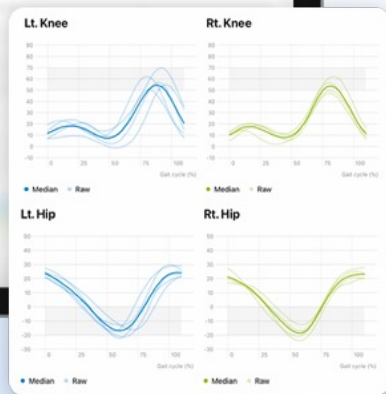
Lt. Knee

90
80
70
60
50
40
30
20
10
0
-10

0 25 50 75 100
Gait cycle (%)

Median Raw

Rt. Knee

90
80
70
60
50
40
30
20
10
0
-10

0 25 50 75 100
Gait cycle (%)

Median Raw

Lt. Hip

50
40
30
20
10
0
-10
-20
-30

0 25 50 75 100
Gait cycle (%)

Median Raw

Rt. Hip

50
40
30
20
10
0
-10
-20
-30

0 25 50 75 100
Gait cycle (%)

Median Raw